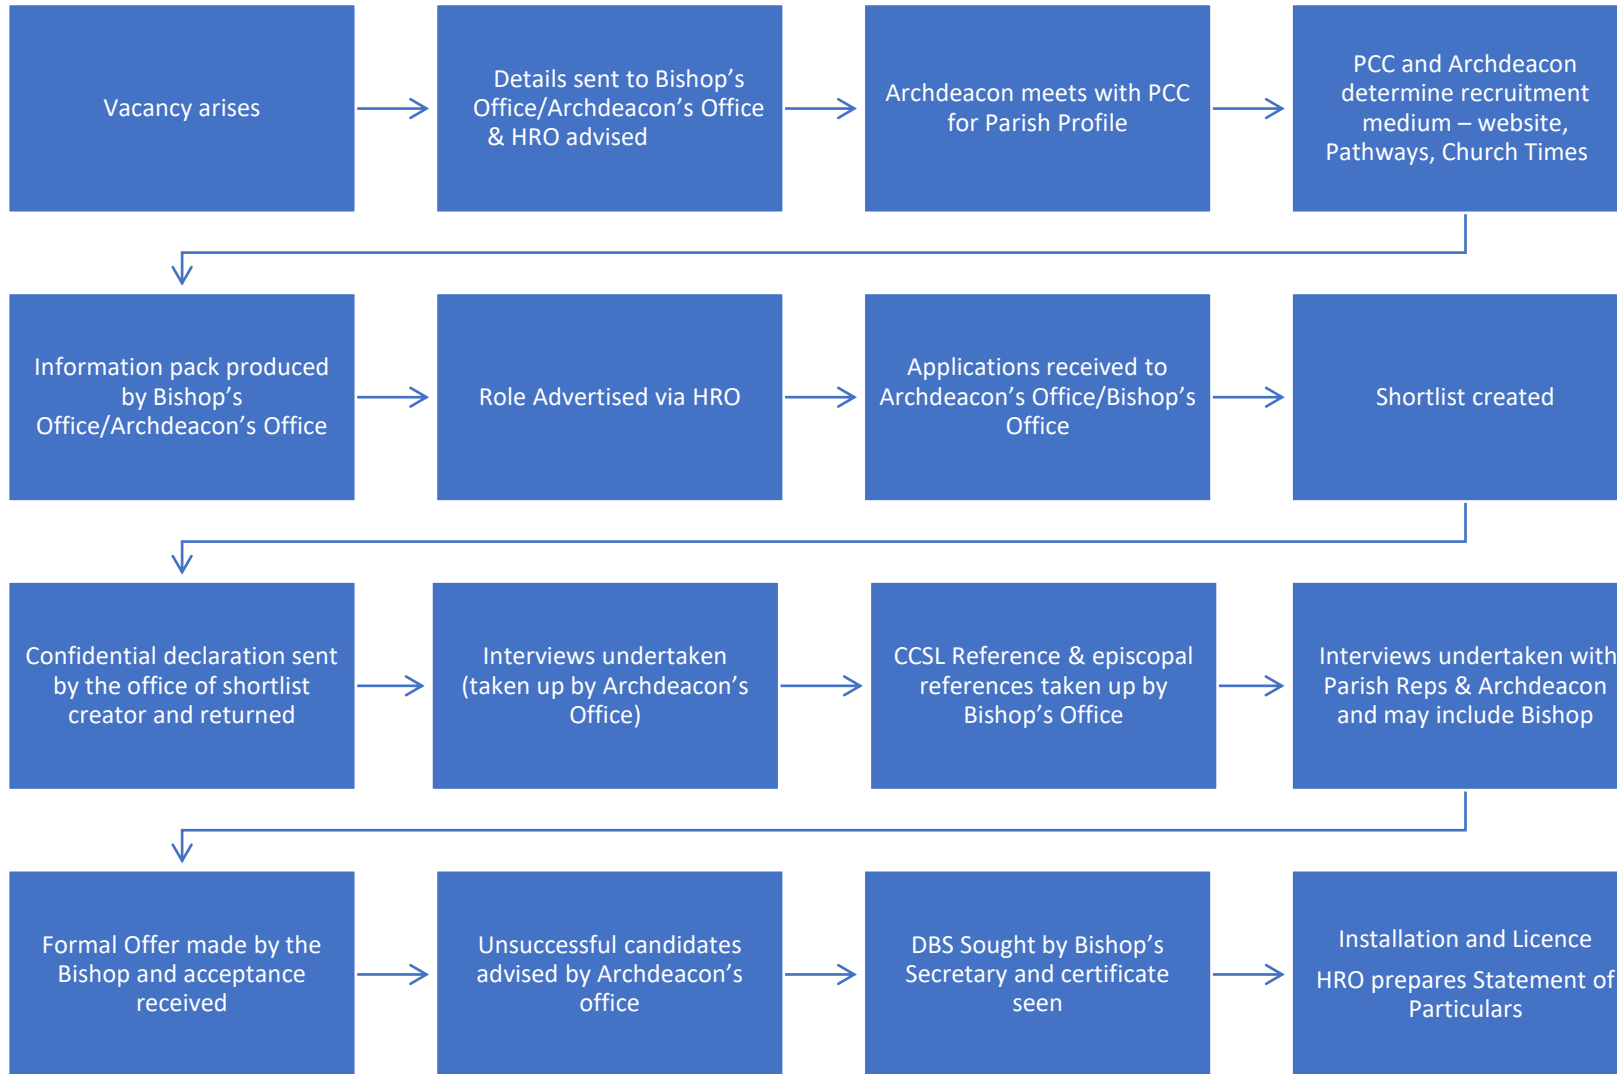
Vacancy arises

Details sent to Bishop’s Office/Archdeacon’s Office & HRO advised

Archdeacon meets with PCC for Parish Profile

PCC and Archdeacon determine recruitment medium – website, Pathways, Church Times

Information pack produced by Bishop’s Office/Archdeacon’s Office

Role Advertised via HRO

Applications received to Archdeacon’s Office/Bishop’s Office

Shortlist created

Confidential declaration sent by the office of shortlist creator and returned

Interviews undertaken (taken up by Archdeacon’s Office)

CCSL Reference & episcopal references taken up by Bishop’s Office

Interviews undertaken with Parish Reps & Archdeacon and may include Bishop

Formal Offer made by the Bishop and acceptance received

Unsuccessful candidates advised by Archdeacon’s office

DBS Sought by Bishop’s Secretary and certificate seen

Installation and Licence

HRO prepares Statement of Particulars